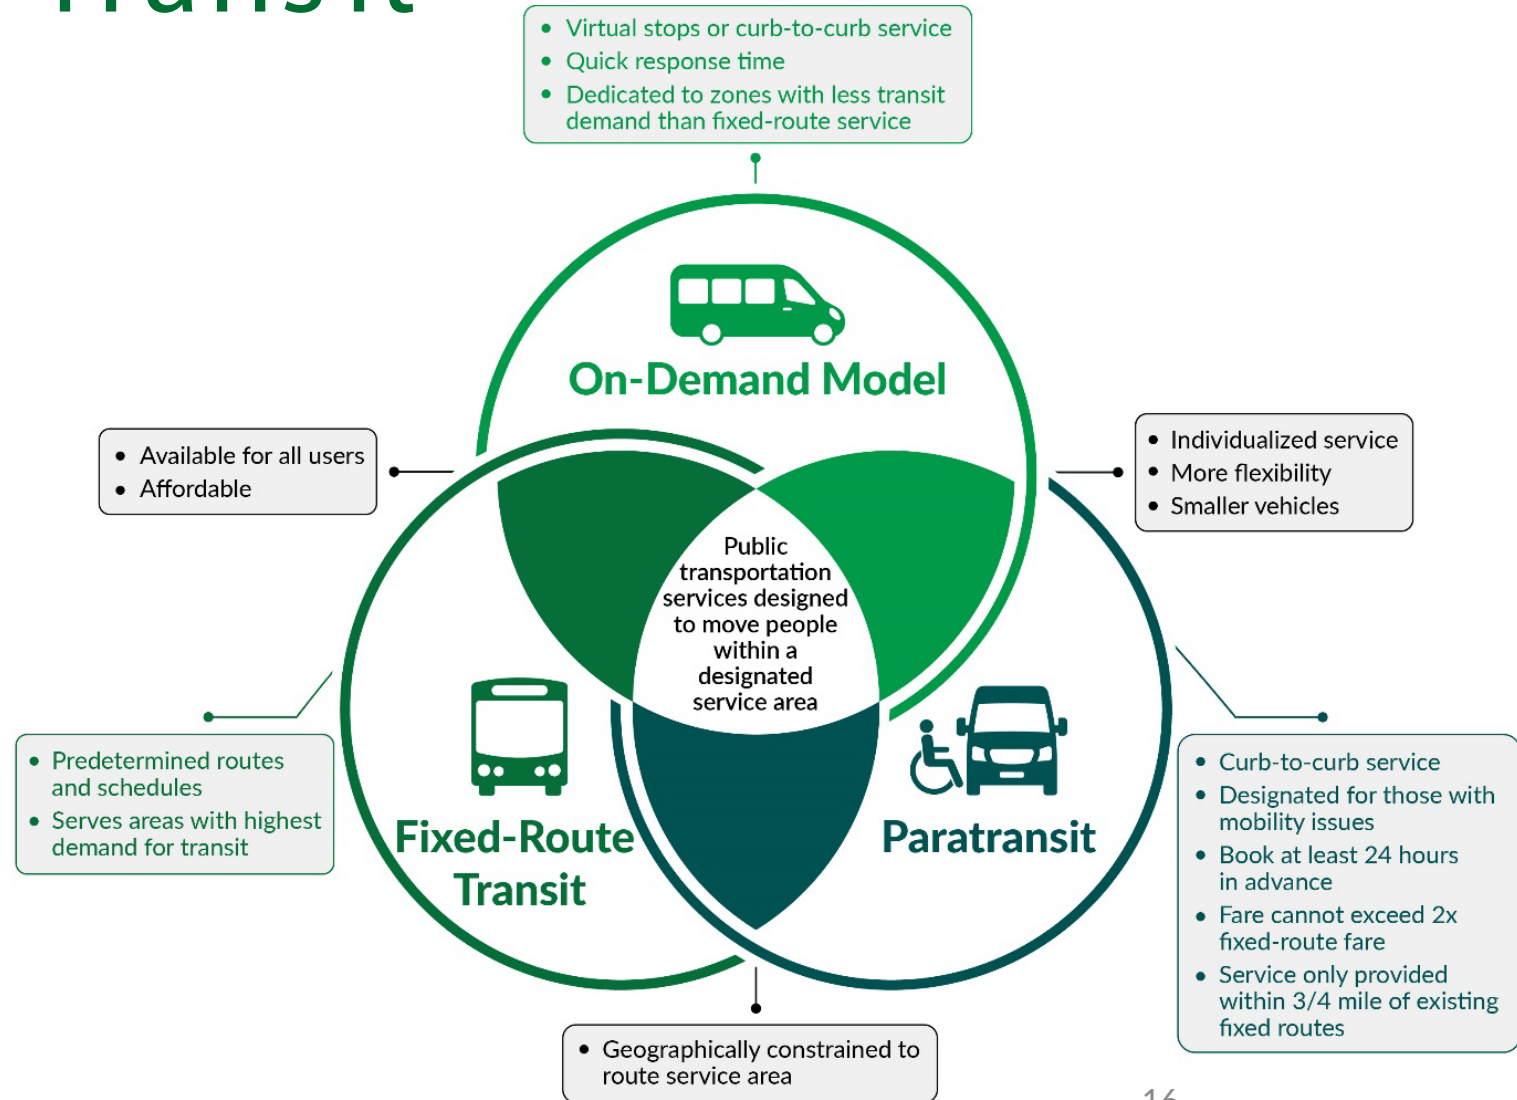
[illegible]

- Virtual stops or curb-to-curb service
- Quick response time
- Dedicated to zones with less transit demand than fixed-route service

On-Demand Model

- Available for all users
- Affordable

- Individualized service
- More flexibility
- Smaller vehicles

Public transportation services designed to move people within a designated service area

- Predetermined routes and schedules
- Serves areas with highest demand for transit

Fixed-Route Transit

Paratransit

- Curb-to-curb service
- Designated for those with mobility issues
- Book at least 24 hours in advance
- Fare cannot exceed 2x fixed-route fare
- Service only provided within 3/4 mile of existing fixed routes

- Geographically constrained to route service area

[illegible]